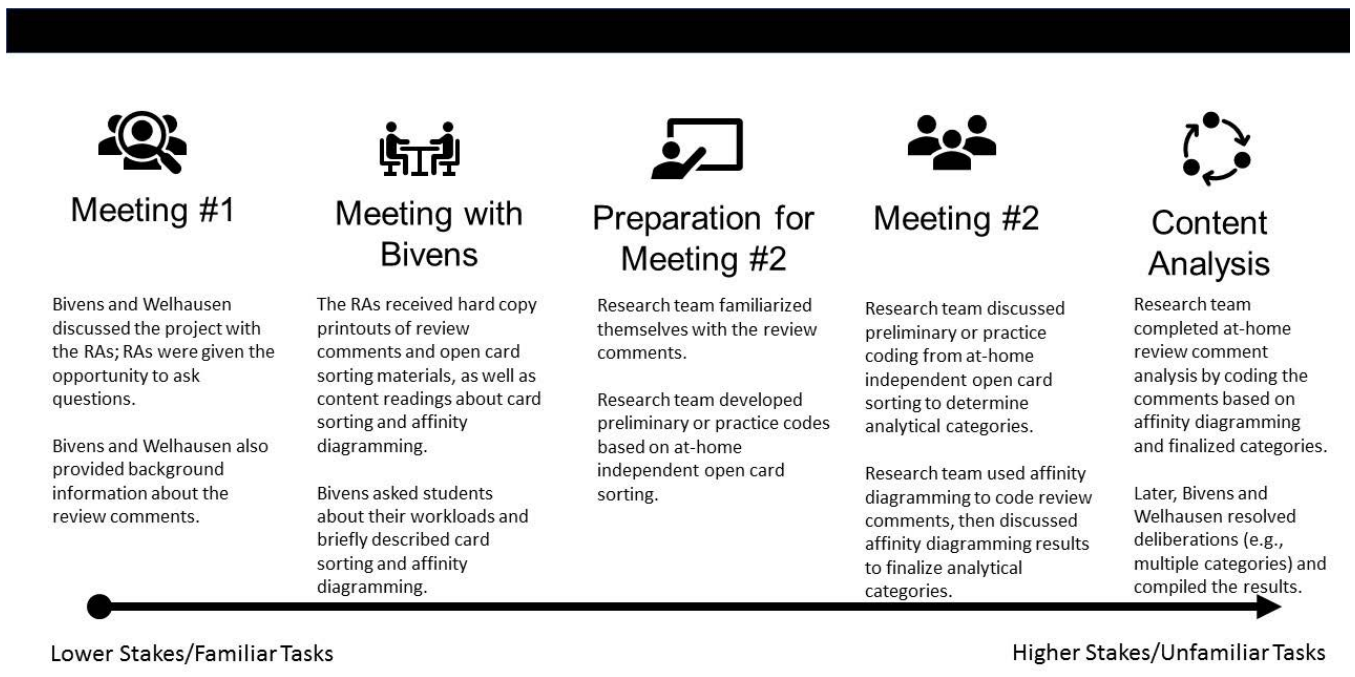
Meeting #1

Bivens and Welhausen discussed the project with the RAs; RAs were given the opportunity to ask questions.

Bivens and Welhausen also provided background information about the review comments.

Meeting with Bivens

The RAs received hard copy printouts of review comments and open card sorting materials, as well as content readings about card sorting and affinity diagramming.

Bivens asked students about their workloads and briefly described card sorting and affinity diagramming.

Preparation for Meeting #2

Research team familiarized themselves with the review comments.

Research team developed preliminary or practice codes based on at-home independent open card sorting.

Meeting #2

Research team discussed preliminary or practice coding from at-home independent open card sorting to determine analytical categories.

Research team used affinity diagramming to code review comments, then discussed affinity diagramming results to finalize analytical categories.

Content Analysis

Research team completed at-home review comment analysis by coding the comments based on affinity diagramming and finalized categories.

Later, Bivens and Welhausen resolved deliberations (e.g., multiple categories) and compiled the results.

Lower Stakes/Familiar Tasks

Higher Stakes/Unfamiliar Tasks